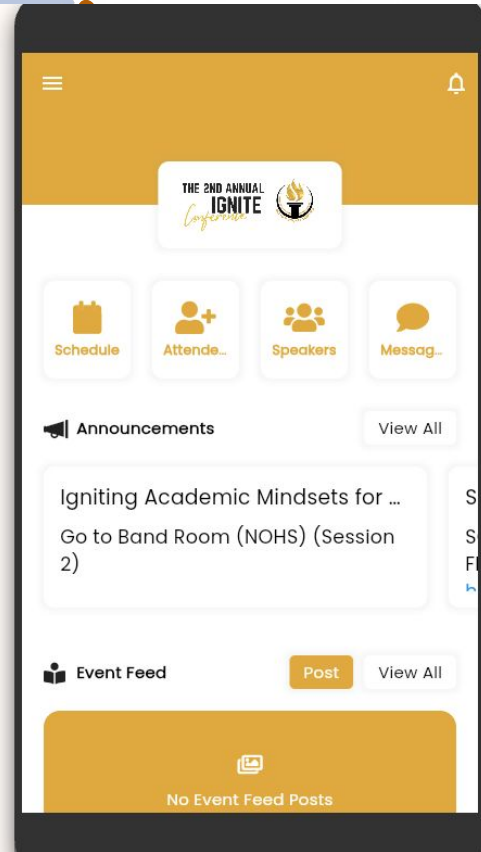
THE 2ND ANNUAL IGNITE Conference

Schedule

Attende...

Speakers

Messag...

Announcements

View All

Igniting Academic Mindsets for ...

Go to Band Room (NOHS) (Session 2)

S

S

F

Event Feed

Post

View All

No Event Feed Posts